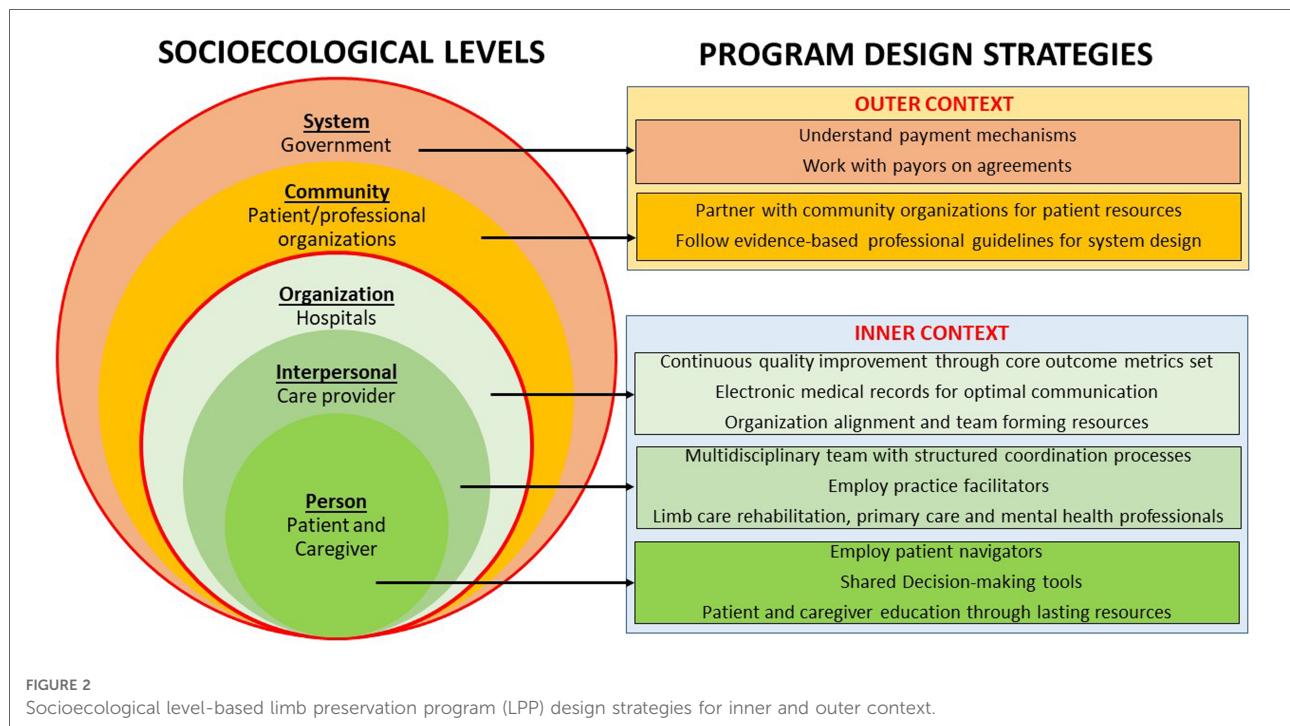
SOCIOECOLOGICAL LEVELS

PROGRAM DESIGN STRATEGIES

System
Government

Community
Patient/professional organizations

Organization
Hospitals

Interpersonal
Care provider

Person
Patient and Caregiver

OUTER CONTEXT

Understand payment mechanisms
Work with payors on agreements

Partner with community organizations for patient resources
Follow evidence-based professional guidelines for system design

INNER CONTEXT

Continuous quality improvement through core outcome metrics set
Electronic medical records for optimal communication
Organization alignment and team forming resources

Multidisciplinary team with structured coordination processes
Employ practice facilitators
Limb care rehabilitation, primary care and mental health professionals

Employ patient navigators
Shared Decision-making tools
Patient and caregiver education through lasting resources

FIGURE 2
Socioecological level-based limb preservation program (LPP) design strategies for inner and outer context.